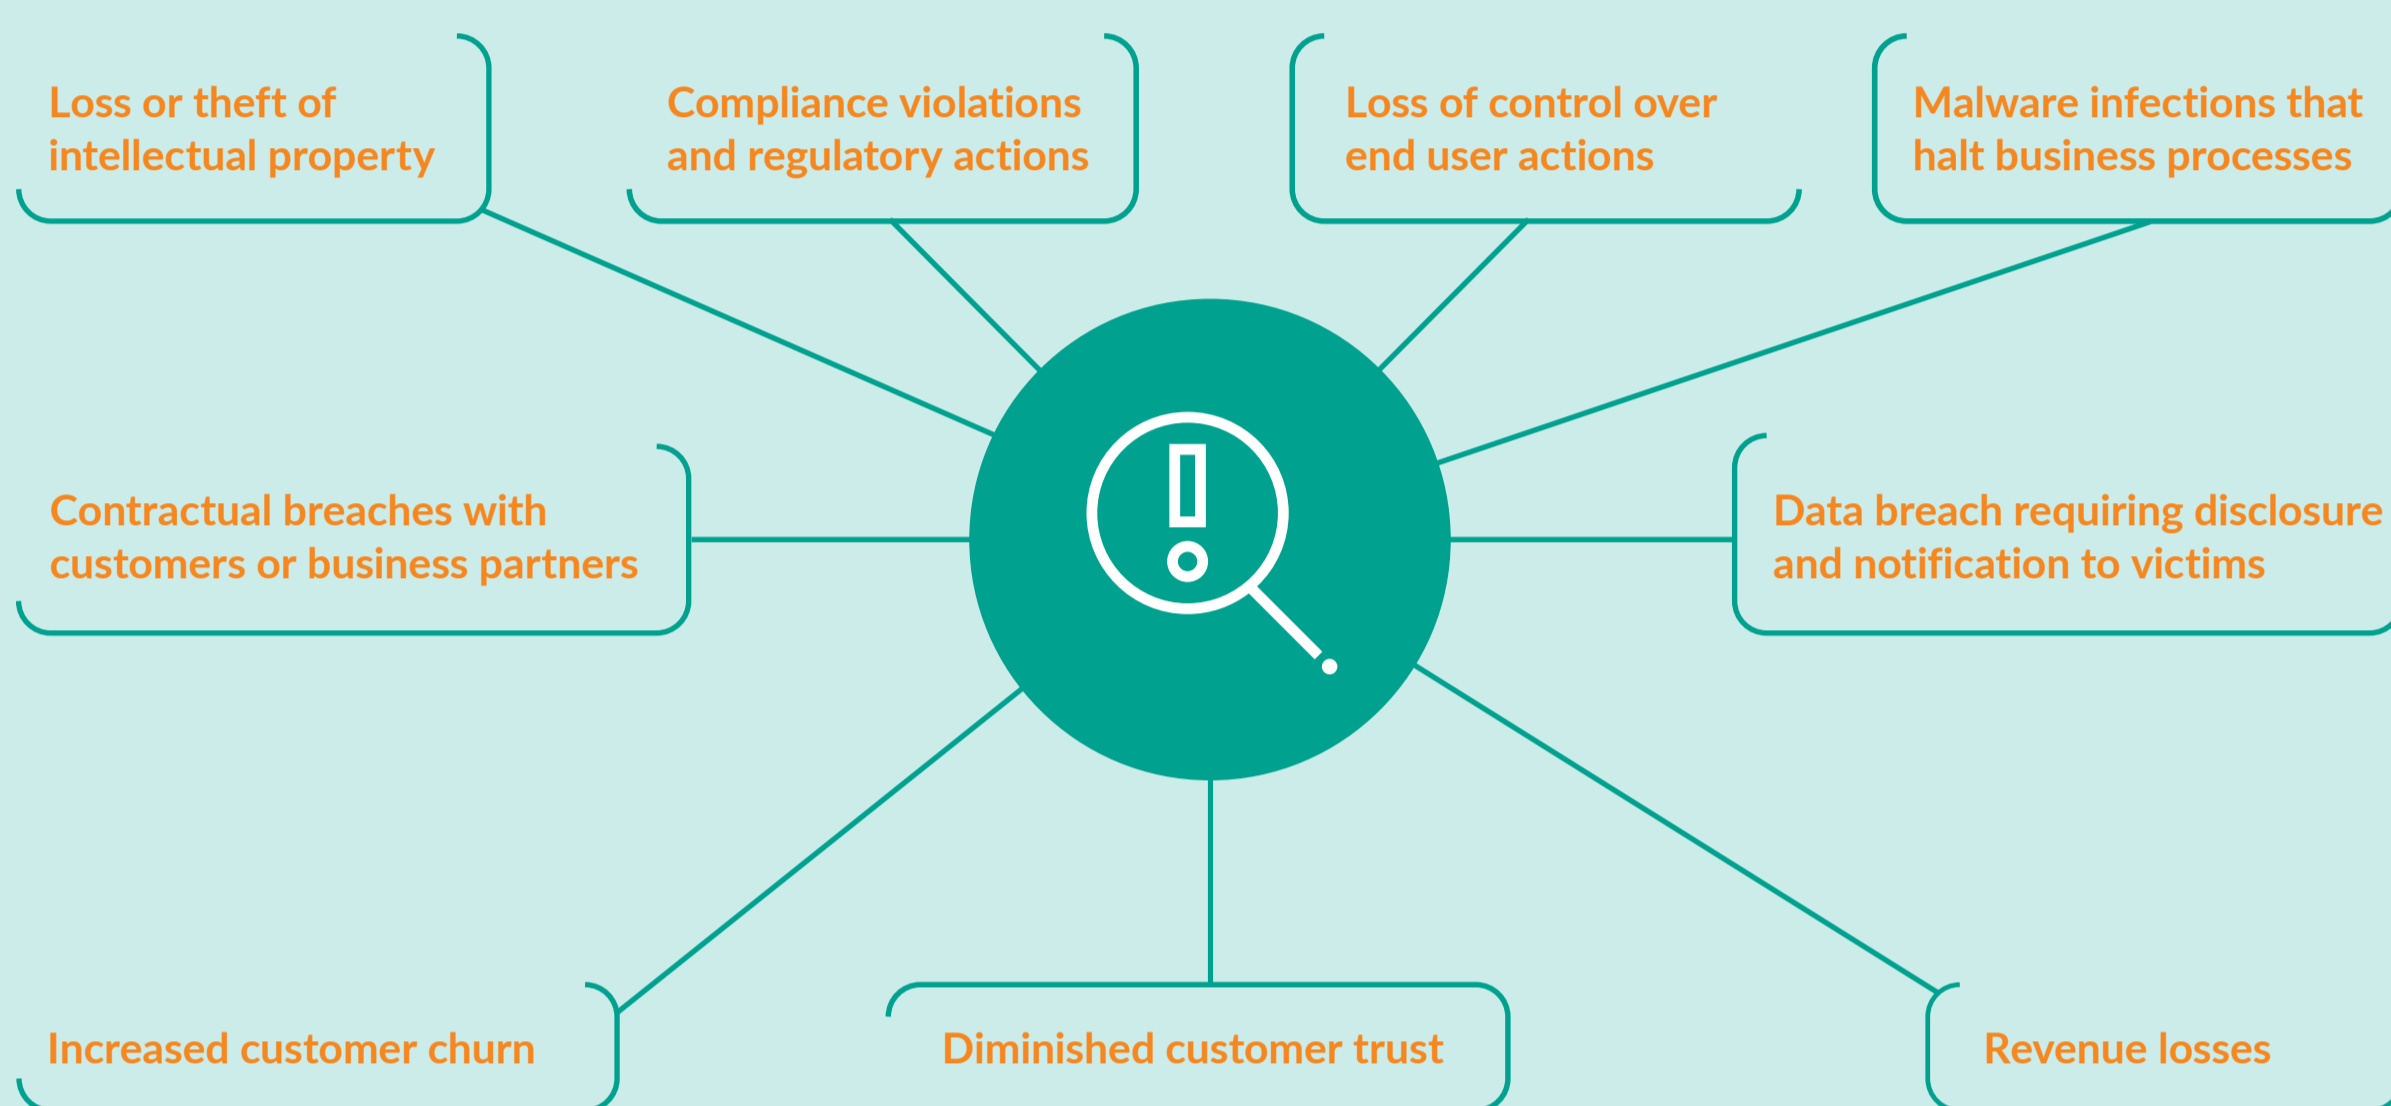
Loss or theft of intellectual property

Compliance violations and regulatory actions

Loss of control over end user actions

Malware infections that halt business processes

Contractual breaches with customers or business partners

Data breach requiring disclosure and notification to victims

Increased customer churn

Diminished customer trust

Revenue losses